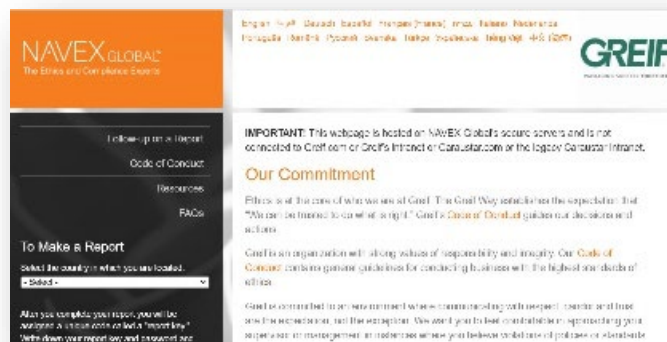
NAVEX GLOBAL
The Ethics and Compliance Experts

English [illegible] Deutsch Español Français (France) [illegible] Italiano Nederlands Português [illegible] Русский Svenska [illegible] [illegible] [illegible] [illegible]

GREIF

Follow-up on a Report
Code of Conduct
Resources
FAQs

To Make a Report
Select the country in which you are located.
- Select -

After you complete your report you will be assigned a unique code called a "report key." Write down your report key and password and

IMPORTANT: This webpage is hosted on NAVEX Global's secure servers and is not connected to Greif.com or Greif's Intranet or Caraustar.com or the legacy Caraustar Intranet.

Our Commitment

Ethics is at the core of who we are at Greif. The Greif Way establishes the expectation that "We can be trusted to do what is right." Greif's Code of Conduct guides our decisions and actions.

Greif is an organization with strong values of responsibility and integrity. Our Code of Conduct contains general guidelines for conducting business with the highest standards of ethics.

Greif is committed to an environment where communicating with respect, candor and trust are the cornerstone, not the exception. We want you to feel comfortable in approaching your supervisor or management in instances where you believe violations of policies or standards